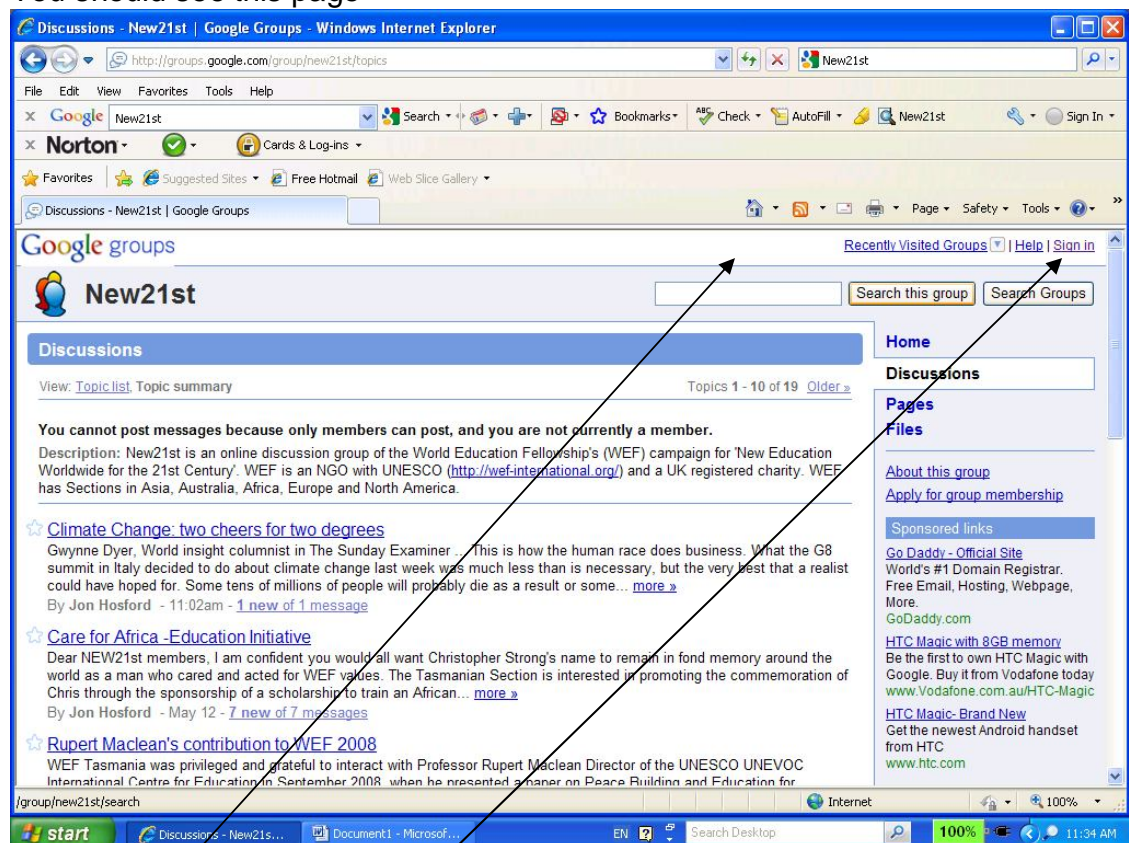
You should see this page

Discussions - New21st | Google Groups - Windows Internet Explorer

http://groups.google.com/group/new21st/topics

New21st

File Edit View Favorites Tools Help

Google New21st Search Bookmarks Check AutoFill New21st Sign In

Norton Cards & Log-ins

Favorites Suggested Sites Free Hotmail Web Slice Gallery

Discussions - New21st | Google Groups

Page Safety Tools

Google groups

Recently Visited Groups | Help | Sign in

New21st

Search this group Search Groups

Discussions

View: Topic list, Topic summary

Topics 1 - 10 of 19 Older »

You cannot post messages because only members can post, and you are not currently a member.

Description: New21st is an online discussion group of the World Education Fellowship's (WEF) campaign for 'New Education Worldwide for the 21st Century'. WEF is an NGO with UNESCO (http://wef-international.org/) and a UK registered charity. WEF has Sections in Asia, Australia, Africa, Europe and North America.

Climate Change: two cheers for two degrees
Gwynne Dyer, World insight columnist in The Sunday Examiner ... This is how the human race does business. What the G8 summit in Italy decided to do about climate change last week was much less than is necessary, but the very best that a realist could have hoped for. Some tens of millions of people will probably die as a result or some... more »
By Jon Hosford - 11:02am - 1 new of 1 message

Care for Africa -Education Initiative
Dear NEW21st members, I am confident you would all want Christopher Strong's name to remain in fond memory around the world as a man who cared and acted for WEF values. The Tasmanian Section is interested in promoting the commemoration of Chris through the sponsorship of a scholarship to train an African... more »
By Jon Hosford - May 12 - 7 new of 7 messages

Rupert Maclean's contribution to WEF 2008
WEF Tasmania was privileged and grateful to interact with Professor Rupert Maclean Director of the UNESCO UNEVOC International Centre for Education in September 2008 when he presented a paper on Peace Building and Education for

Home
Discussions
Pages
Files

About this group
Apply for group membership

Sponsored links

Go Daddy - Official Site
World's #1 Domain Registrar. Free Email, Hosting, Webpage, More.
GoDaddy.com

HTC Magic with 8GB memory
Be the first to own HTC Magic with Google. Buy it from Vodafone today
www.Vodafone.com.au/HTC-Magic

HTC Magic- Brand New
Get the newest Android handset from HTC
www.htc.com

/group/new21st/search

Internet 100%

start Discussions - New21s... Document1 - Microsof... EN Search Desktop 100% 11:34 AM